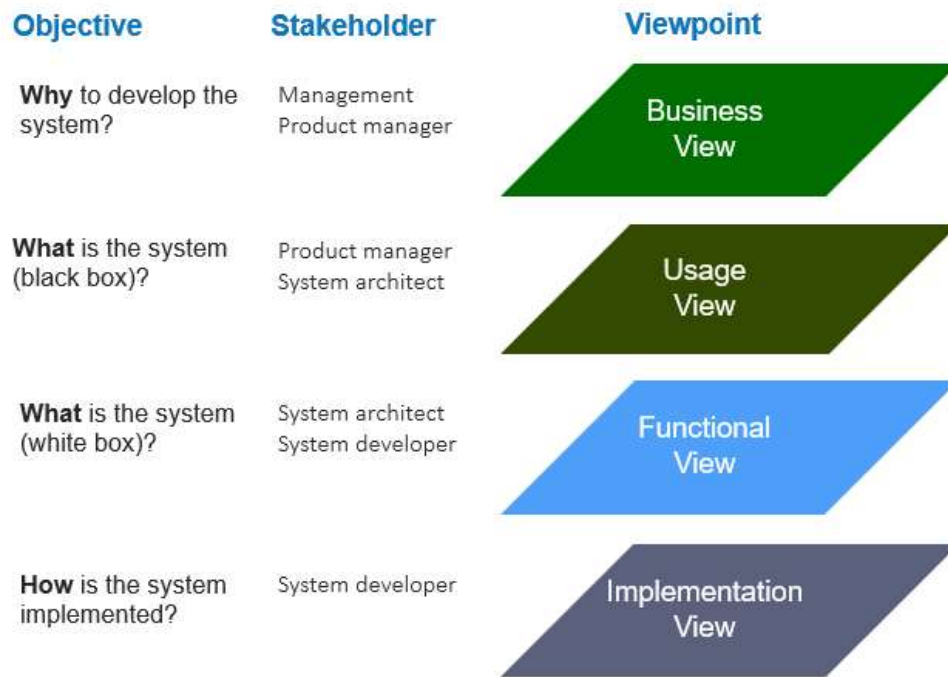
| Objective | Stakeholder | Viewpoint |
|---|---|---|
| **Why** to develop the system? | Management<br>Product manager | Business View |
| **What** is the system (black box)? | Product manager<br>System architect | Usage View |
| **What** is the system (white box)? | System architect<br>System developer | Functional View |
| **How** is the system implemented? | System developer | Implementation View |